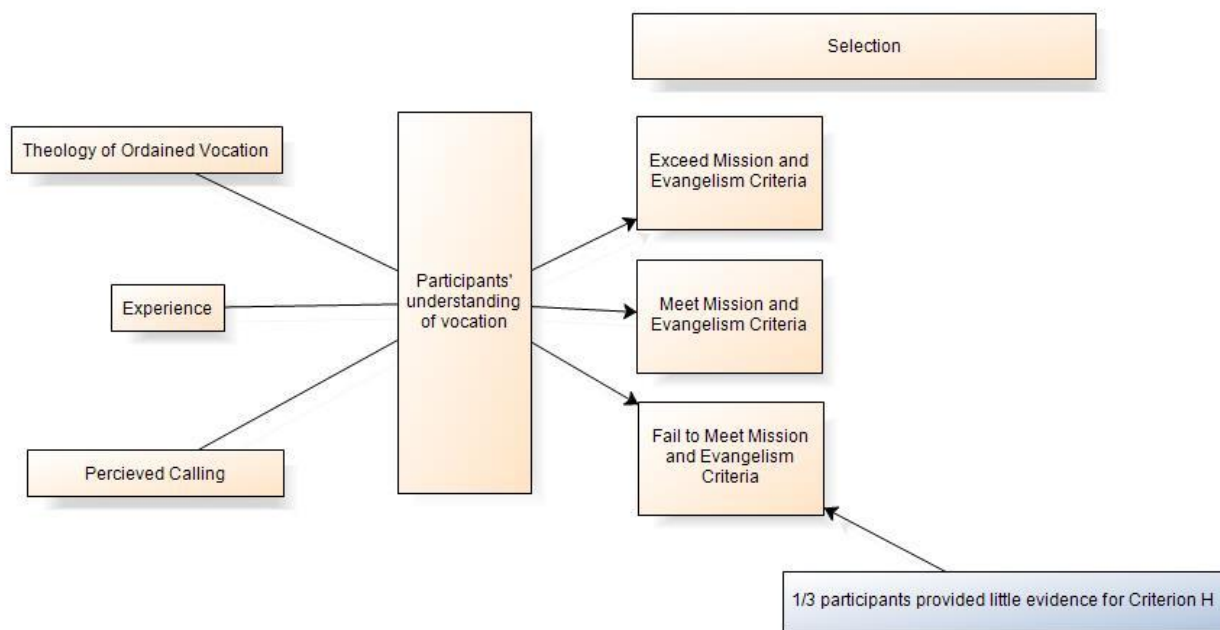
Selection

Theology of Ordained Vocation

Experience

Percieved Calling

Participants' understanding of vocation

Exceed Mission and Evangelism Criteria

Meet Mission and Evangelism Criteria

Fail to Meet Mission and Evangelism Criteria

1/3 participants provided little evidence for Criterion H